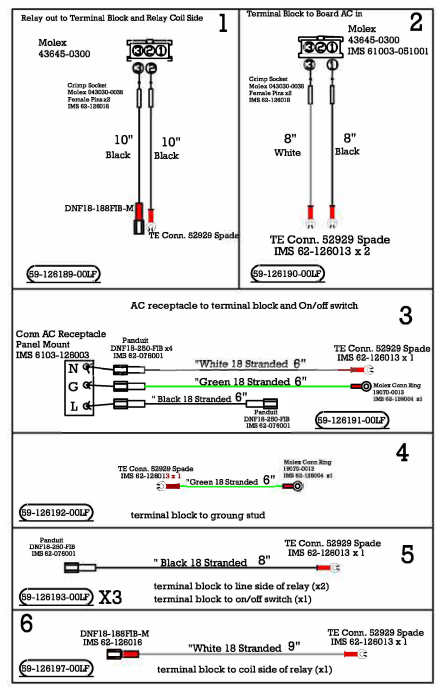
Relay out to Terminal Block and Relay Coil Side

1

Molex
43645-0300

3 2 1

3 2

Crimp Socket
Molex 043030-0038
Female Pins x2
IMS 62-126016

10"
Black

10"
Black

DNF18-188FIB-M

TE Conn. 52929 Spade

59-126189-00LF

Terminal Block to Board AC in

2

3 2 1

Molex
43645-0300
IMS 61003-051001

3 1

Crimp Socket
Molex 043030-0038
Female Pins x2
IMS 62-126016

8"
White

8"
Black

TE Conn. 52929 Spade
IMS 62-126013 x 2

59-126190-00LF

AC receptacle to terminal block and On/off switch

3

Conn AC Receptacle
Panel Mount
IMS 6103-126003

Panduit
DNF18-250-FIB x4
IMS 62-076001

TE Conn. 52929 Spade
IMS 62-126013 x 1

N
G
L

"White 18 Stranded 6"

"Green 18 Stranded 6"

" Black 18 Stranded 6"

Molex Conn Ring
19070-0013
IMS 62-126004 x1

Panduit
DNF18-250-FIB
IMS 62-076001

59-126191-00LF

4

TE Conn. 52929 Spade
IMS 62-126013 x 1

"Green 18 Stranded 6"

Molex Conn Ring
19070-0013
IMS 62-126004 x1

59-126192-00LF

terminal block to groung stud

Panduit
DNF18-250-FIB
IMS 62-076001

TE Conn. 52929 Spade
IMS 62-126013 x 1

" Black 18 Stranded 8"

5

59-126193-00LF X3

terminal block to line side of relay (x2)
terminal block to on/off switch (x1)

6

DNF18-188FIB-M
IMS 62-126016

"White 18 Stranded 9"

TE Conn. 52929 Spade
IMS 62-126013 x 1

59-126197-00LF

terminal block to coil side of relay (x1)